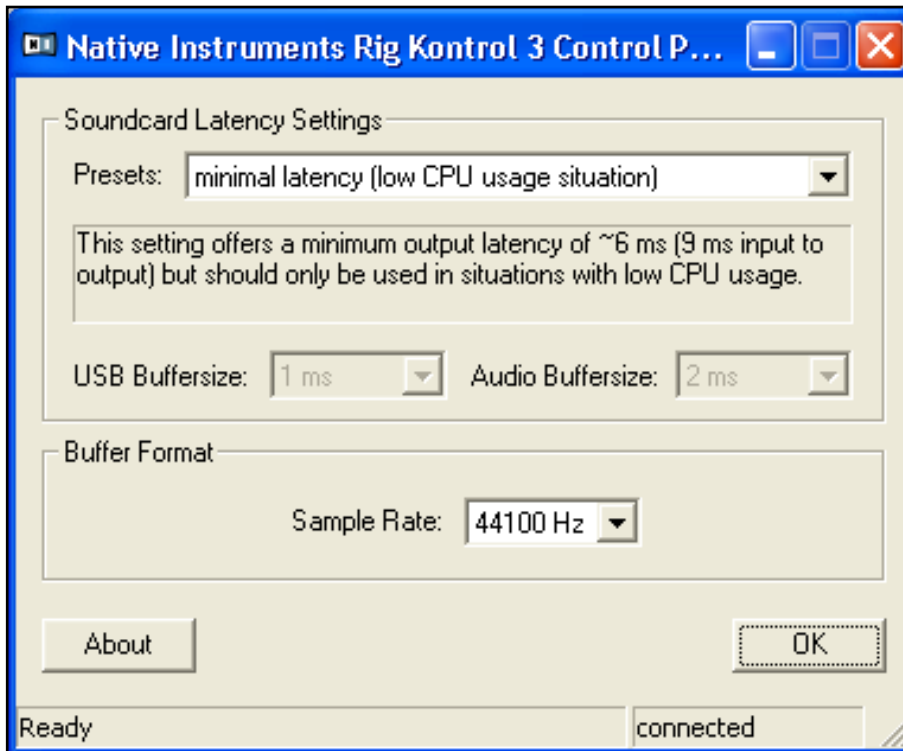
Native Instruments Rig Kontrol 3 Control P...

Soundcard Latency Settings

Presets: minimal latency (low CPU usage situation)

This setting offers a minimum output latency of ~6 ms (9 ms input to output) but should only be used in situations with low CPU usage.

USB Buffersize: 1 ms

Audio Buffersize: 2 ms

Buffer Format

Sample Rate: 44100 Hz

About

OK

Ready

connected